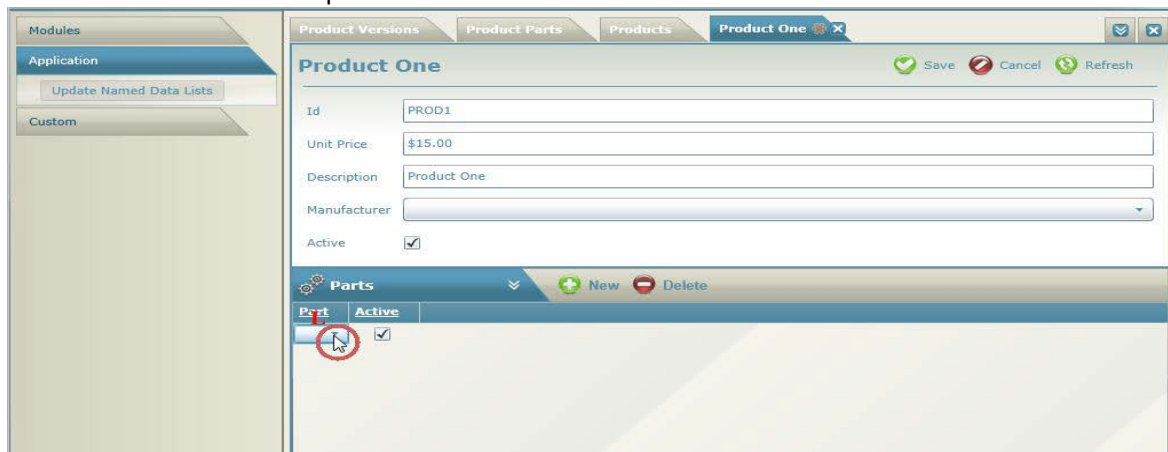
Modules
Application
Update Named Data Lists
Custom

Product Versions
Product Parts
Products
Product One

Product One
Save Cancel Refresh

Id PROD1
Unit Price $15.00
Description Product One
Manufacturer
Active ✓

Parts
New Delete

| Part | Active |
|---|---|
| | ✓ |